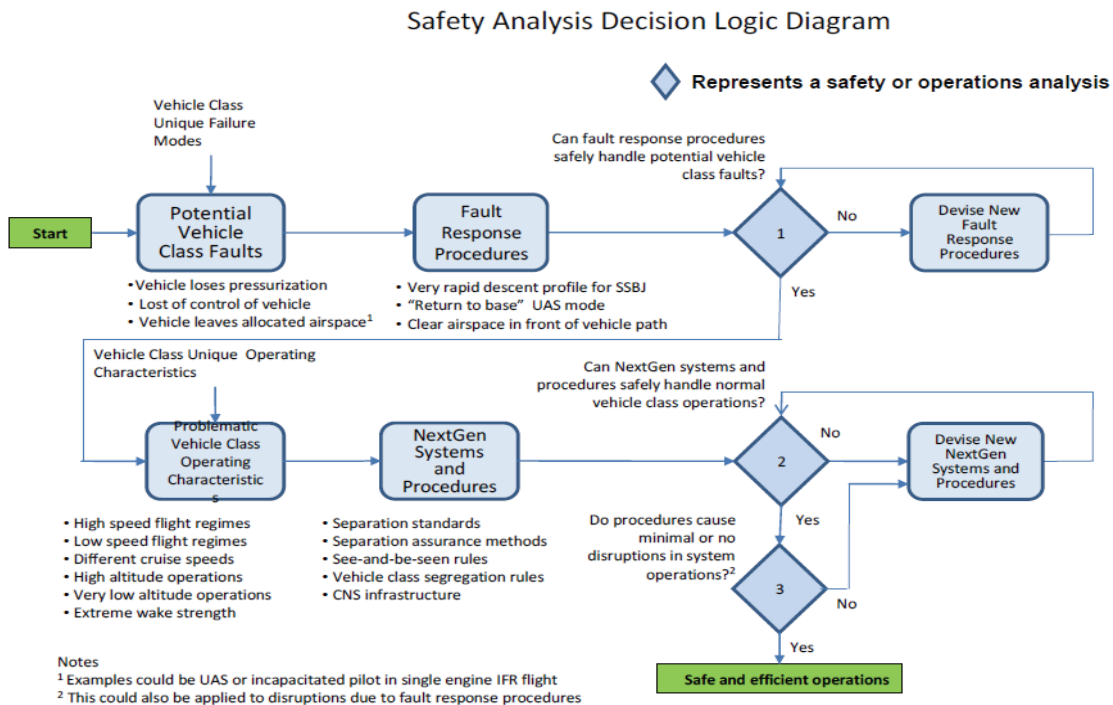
Safety Analysis Decision Logic Diagram

Represents a safety or operations analysis

Vehicle Class Unique Failure Modes

Start

Potential Vehicle Class Faults

• Vehicle loses pressurization
• Lost of control of vehicle
• Vehicle leaves allocated airspace$^1$

Fault Response Procedures

• Very rapid descent profile for SSBJ
• "Return to base" UAS mode
• Clear airspace in front of vehicle path

Can fault response procedures safely handle potential vehicle class faults?

1

No

Yes

Devise New Fault Response Procedures

Vehicle Class Unique Operating Characteristics

Problematic Vehicle Class Operating Characteristics

• High speed flight regimes
• Low speed flight regimes
• Different cruise speeds
• High altitude operations
• Very low altitude operations
• Extreme wake strength

NextGen Systems and Procedures

• Separation standards
• Separation assurance methods
• See-and-be-seen rules
• Vehicle class segregation rules
• CNS infrastructure

Can NextGen systems and procedures safely handle normal vehicle class operations?

2

No

Yes

Devise New NextGen Systems and Procedures

Do procedures cause minimal or no disruptions in system operations?$^2$

3

No

Yes

Safe and efficient operations

Notes
$^1$ Examples could be UAS or incapacitated pilot in single engine IFR flight
$^2$ This could also be applied to disruptions due to fault response procedures